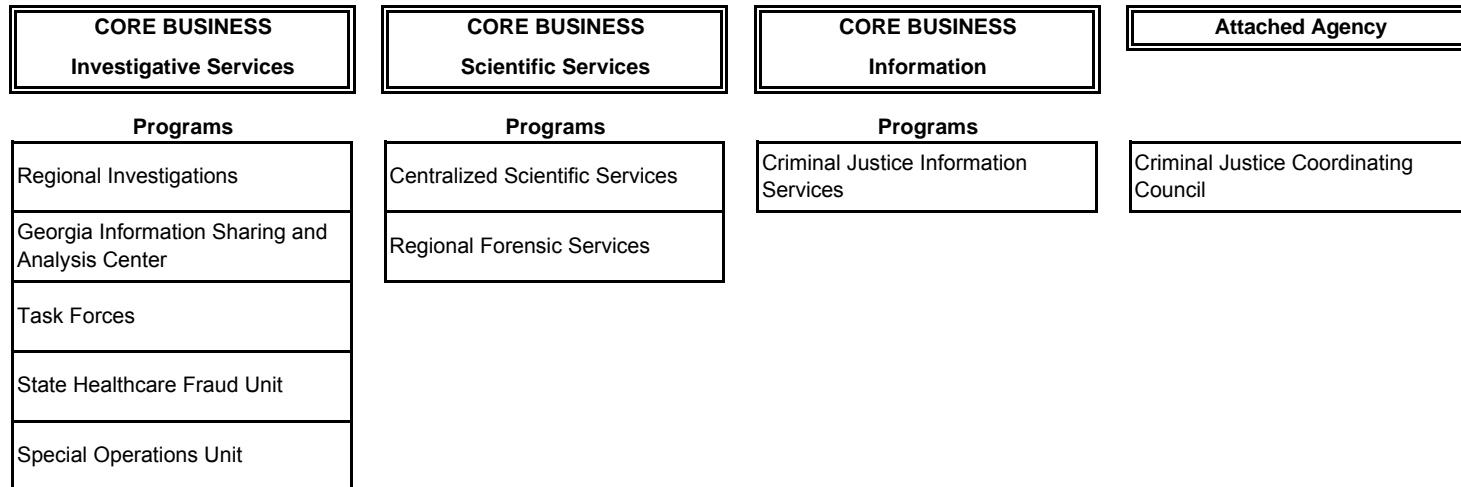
CORE BUSINESS
Investigative Services

Programs

Regional Investigations

Georgia Information Sharing and Analysis Center

Task Forces

State Healthcare Fraud Unit

Special Operations Unit

CORE BUSINESS
Scientific Services

Programs

Centralized Scientific Services

Regional Forensic Services

CORE BUSINESS
Information

Programs

Criminal Justice Information Services

Attached Agency

Criminal Justice Coordinating Council